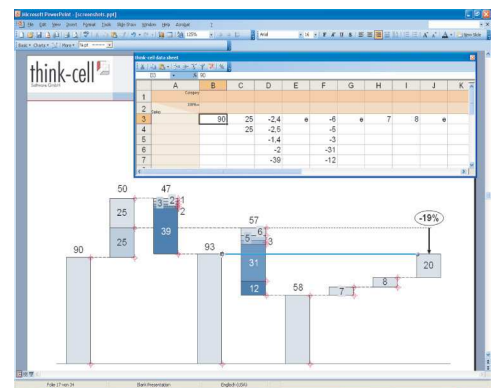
Microsoft PowerPoint - [screenshots.ppt]

File Edit View Insert Format Tools Slide Show Window Help Adobe PDF

think-cell
Software GmbH

think-cell data sheet

B3 90

| | A | B | C | D | E | F | G | H | I | J | K |
|---|---|---|---|---|---|---|---|---|---|---|---|
| 1 | Category | | | | | | | | | | |
| 2 | 100%= | | | | | | | | | | |
| 3 | Series | 90 | 25 | -2,4 | e | -6 | e | 7 | 8 | e | |
| 4 | | | 25 | -2,5 | | -5 | | | | | |
| 5 | | | | -1,4 | | -3 | | | | | |
| 6 | | | | -2 | | -31 | | | | | |
| 7 | | | | -39 | | -12 | | | | | |

90
50
25
25
47
3
2
1
2
39
93
57
5
6
3
31
12
58
7
8
-19%
20

Folie 17 von 34 Blank Presentation English (USA)